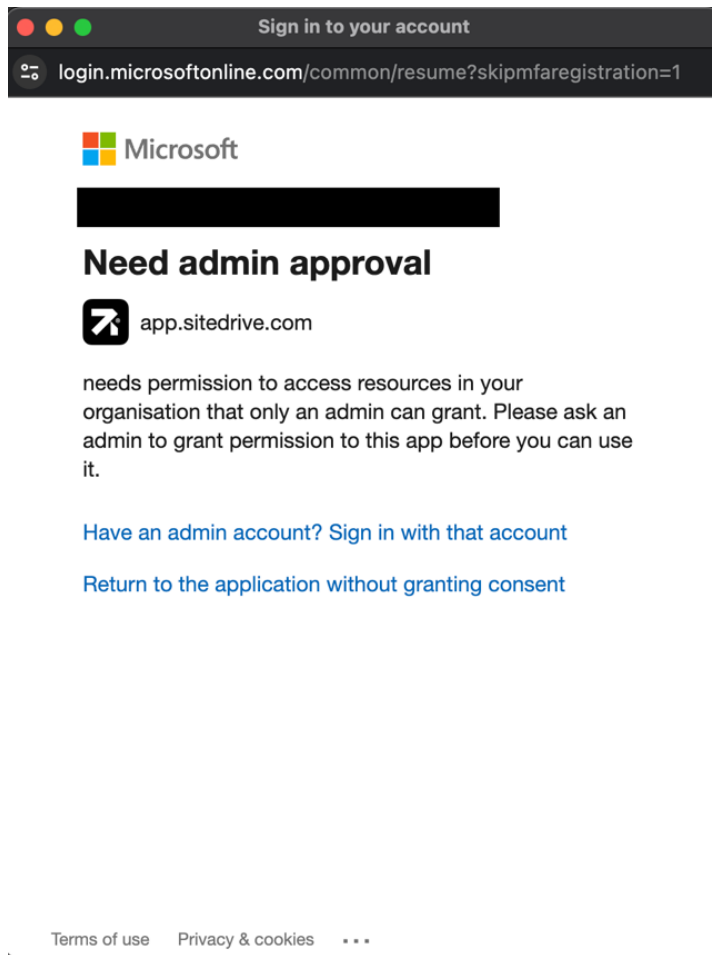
Sign in to your account

login.microsoftonline.com/common/resume?skipmfaregistration=1

Microsoft

Need admin approval

app.sitedrive.com

needs permission to access resources in your organisation that only an admin can grant. Please ask an admin to grant permission to this app before you can use it.

Have an admin account? Sign in with that account

Return to the application without granting consent

Terms of use Privacy & cookies ...